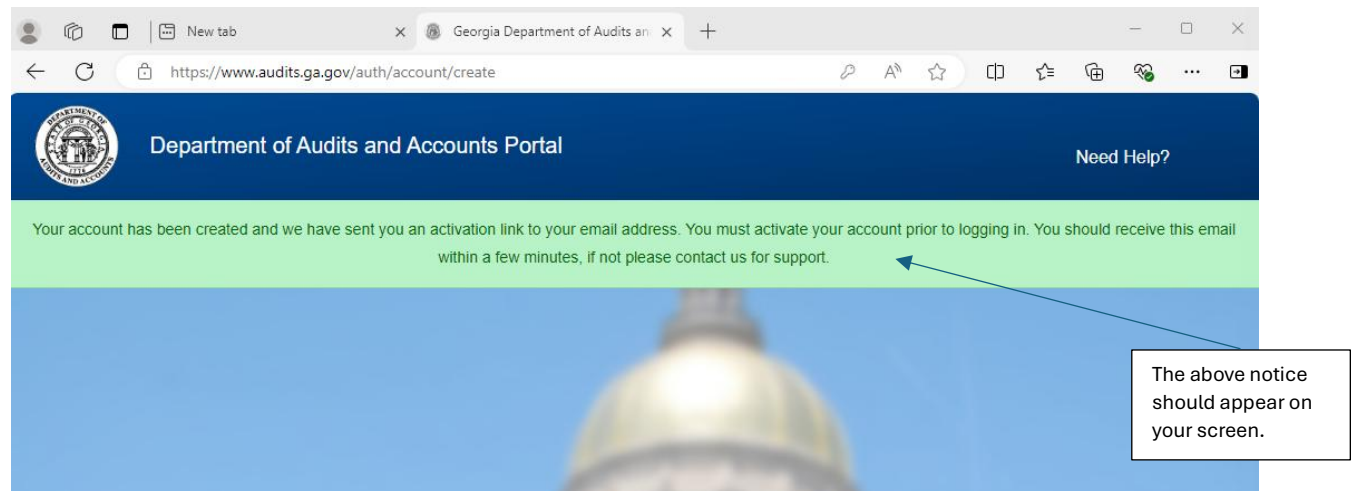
New tab
Georgia Department of Audits an
https://www.audits.ga.gov/auth/account/create

DEPARTMENT OF AUDITS AND ACCOUNTS 1776

Department of Audits and Accounts Portal

Need Help?

Your account has been created and we have sent you an activation link to your email address. You must activate your account prior to logging in. You should receive this email within a few minutes, if not please contact us for support.

The above notice should appear on your screen.